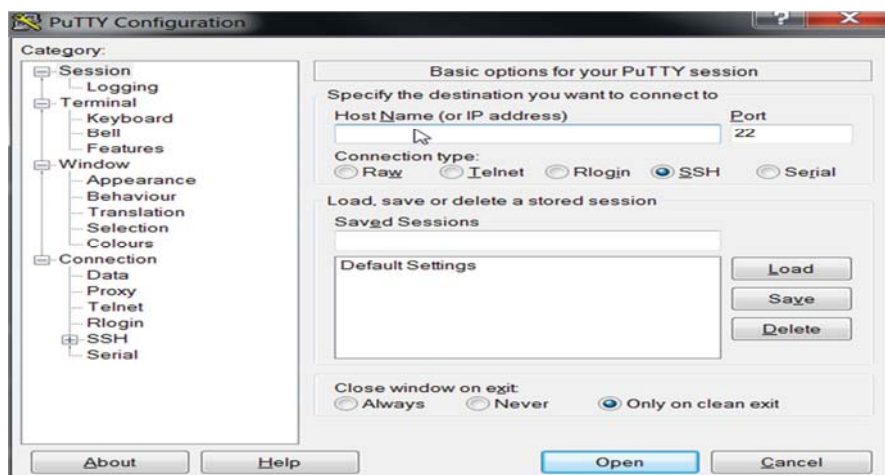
PuTTY Configuration

?

X

Category:

Session
Logging
Terminal
Keyboard
Bell
Features
Window
Appearance
Behaviour
Translation
Selection
Colours
Connection
Data
Proxy
Telnet
Rlogin
SSH
Serial

Basic options for your PuTTY session

Specify the destination you want to connect to

Host Name (or IP address)

Port

22

Connection type:

Raw Telnet Rlogin SSH Serial

Load, save or delete a stored session

Saved Sessions

Default Settings

Load

Save

Delete

Close window on exit:

Always Never Only on clean exit

About

Help

Open

Cancel